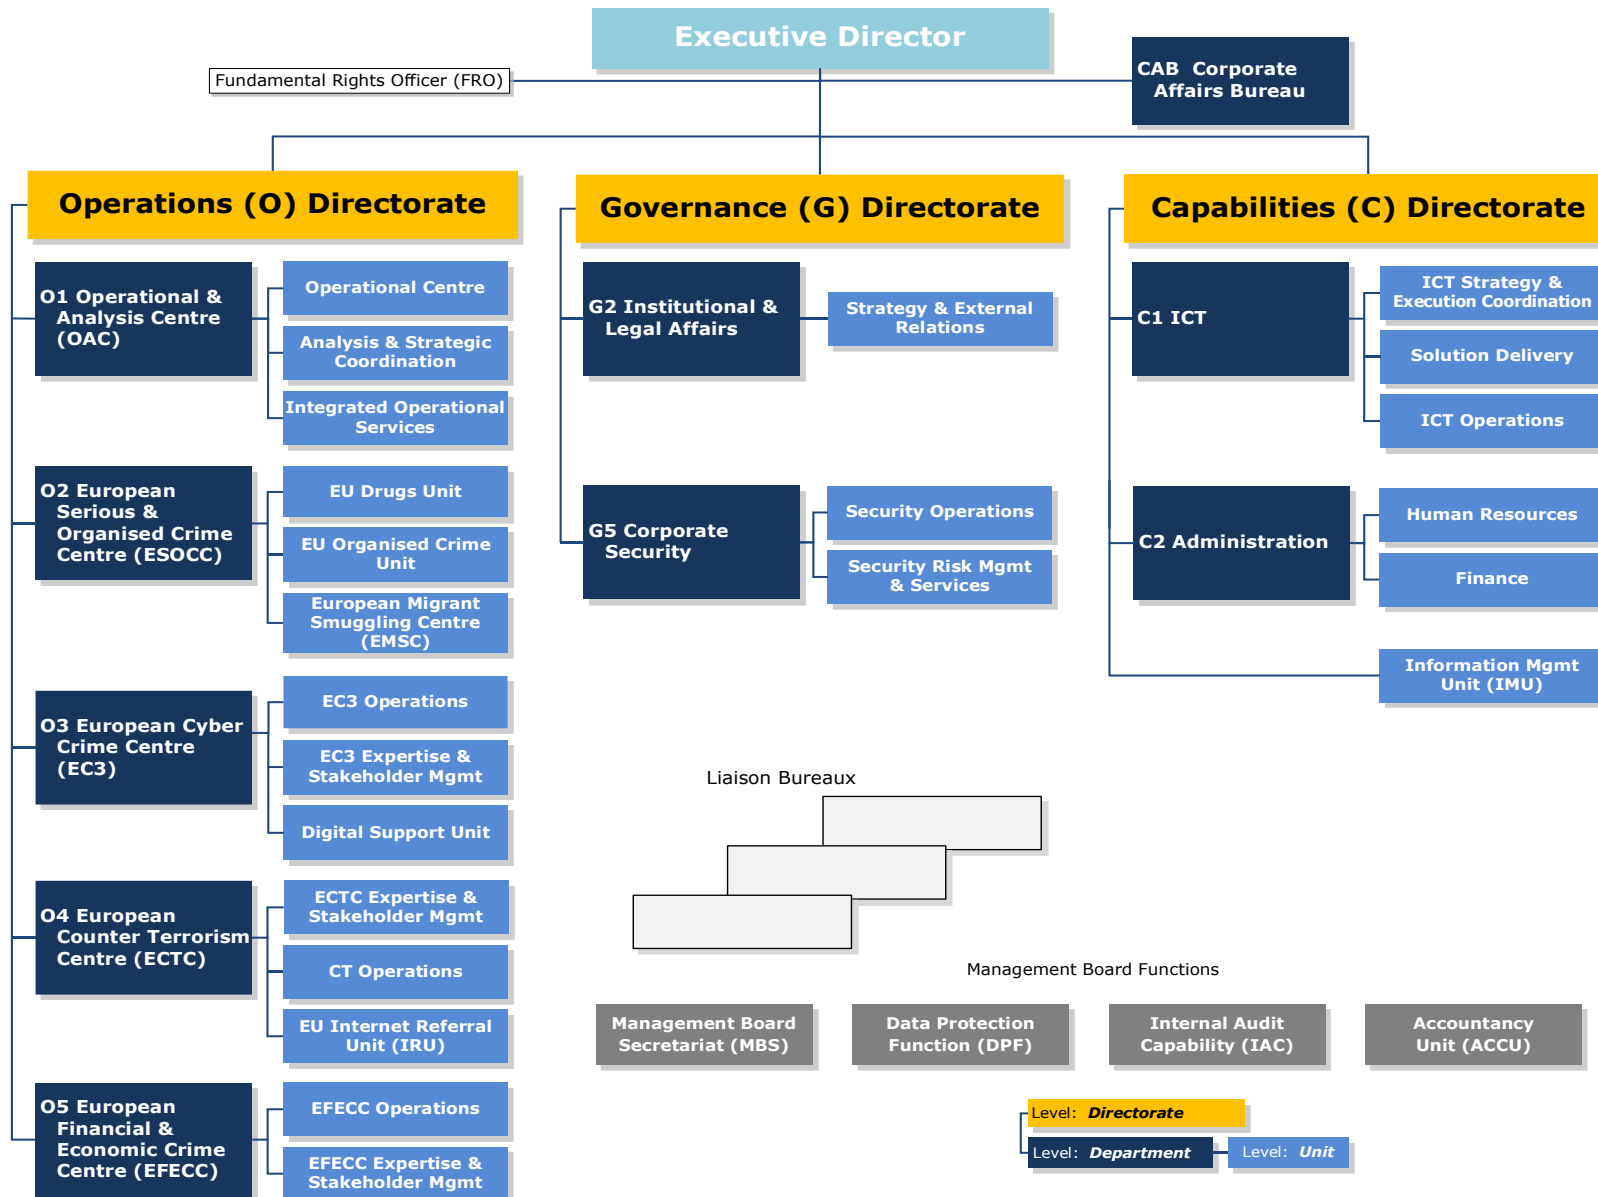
Executive Director

Fundamental Rights Officer (FRO)

CAB Corporate Affairs Bureau

Operations (O) Directorate

O1 Operational & Analysis Centre (OAC)

Operational Centre

Analysis & Strategic Coordination

Integrated Operational Services

O2 European Serious & Organised Crime Centre (ESOCC)

EU Drugs Unit

EU Organised Crime Unit

European Migrant Smuggling Centre (EMSC)

O3 European Cyber Crime Centre (EC3)

EC3 Operations

EC3 Expertise & Stakeholder Mgmt

Digital Support Unit

O4 European Counter Terrorism Centre (ECTC)

ECTC Expertise & Stakeholder Mgmt

CT Operations

EU Internet Referral Unit (IRU)

O5 European Financial & Economic Crime Centre (EFECC)

EFECC Operations

EFECC Expertise & Stakeholder Mgmt

Governance (G) Directorate

G2 Institutional & Legal Affairs

Strategy & External Relations

G5 Corporate Security

Security Operations

Security Risk Mgmt & Services

Capabilities (C) Directorate

C1 ICT

ICT Strategy & Execution Coordination

Solution Delivery

ICT Operations

C2 Administration

Human Resources

Finance

Information Mgmt Unit (IMU)

Liaison Bureaux

Management Board Functions

Management Board Secretariat (MBS)

Data Protection Function (DPF)

Internal Audit Capability (IAC)

Accountancy Unit (ACCU)

Level: Directorate

Level: Department

Level: Unit